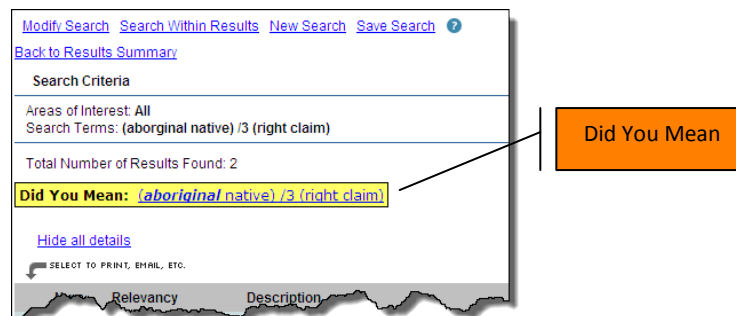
Modify Search Search Within Results New Search Save Search

Back to Results Summary

Search Criteria

Areas of Interest: All
Search Terms: (aboriginal native) /3 (right claim)

Total Number of Results Found: 2

Did You Mean: (aboriginal native) /3 (right claim)

Hide all details

SELECT TO PRINT, EMAIL, ETC.

Relevancy Description

Did You Mean